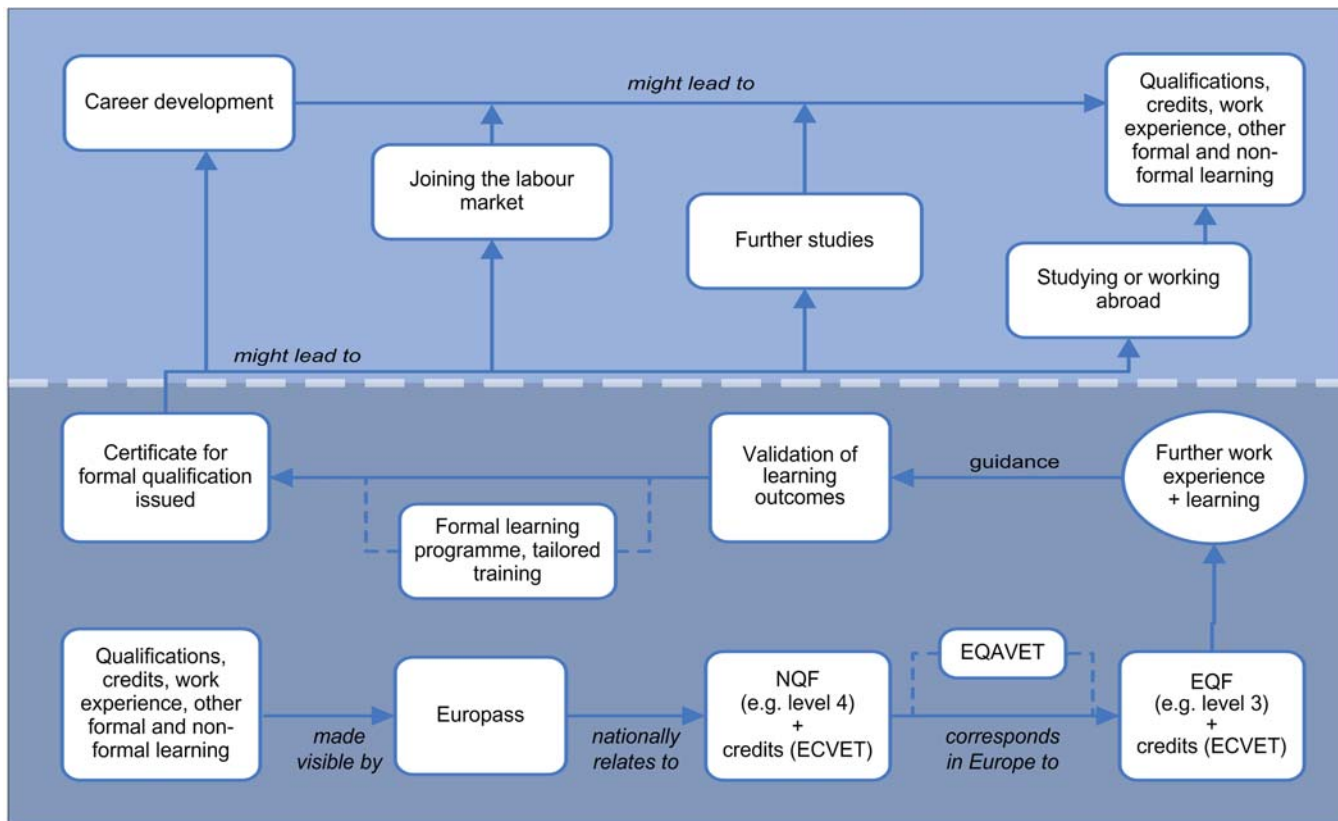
Career development

might lead to

Qualifications, credits, work experience, other formal and non-formal learning

Joining the labour market

Further studies

Studying or working abroad

might lead to

Certificate for formal qualification issued

Validation of learning outcomes

guidance

Further work experience + learning

Formal learning programme, tailored training

Qualifications, credits, work experience, other formal and non-formal learning

made visible by

Europass

nationally relates to

NQF (e.g. level 4) + credits (ECVET)

EQAVET

corresponds in Europe to

EQF (e.g. level 3) + credits (ECVET)